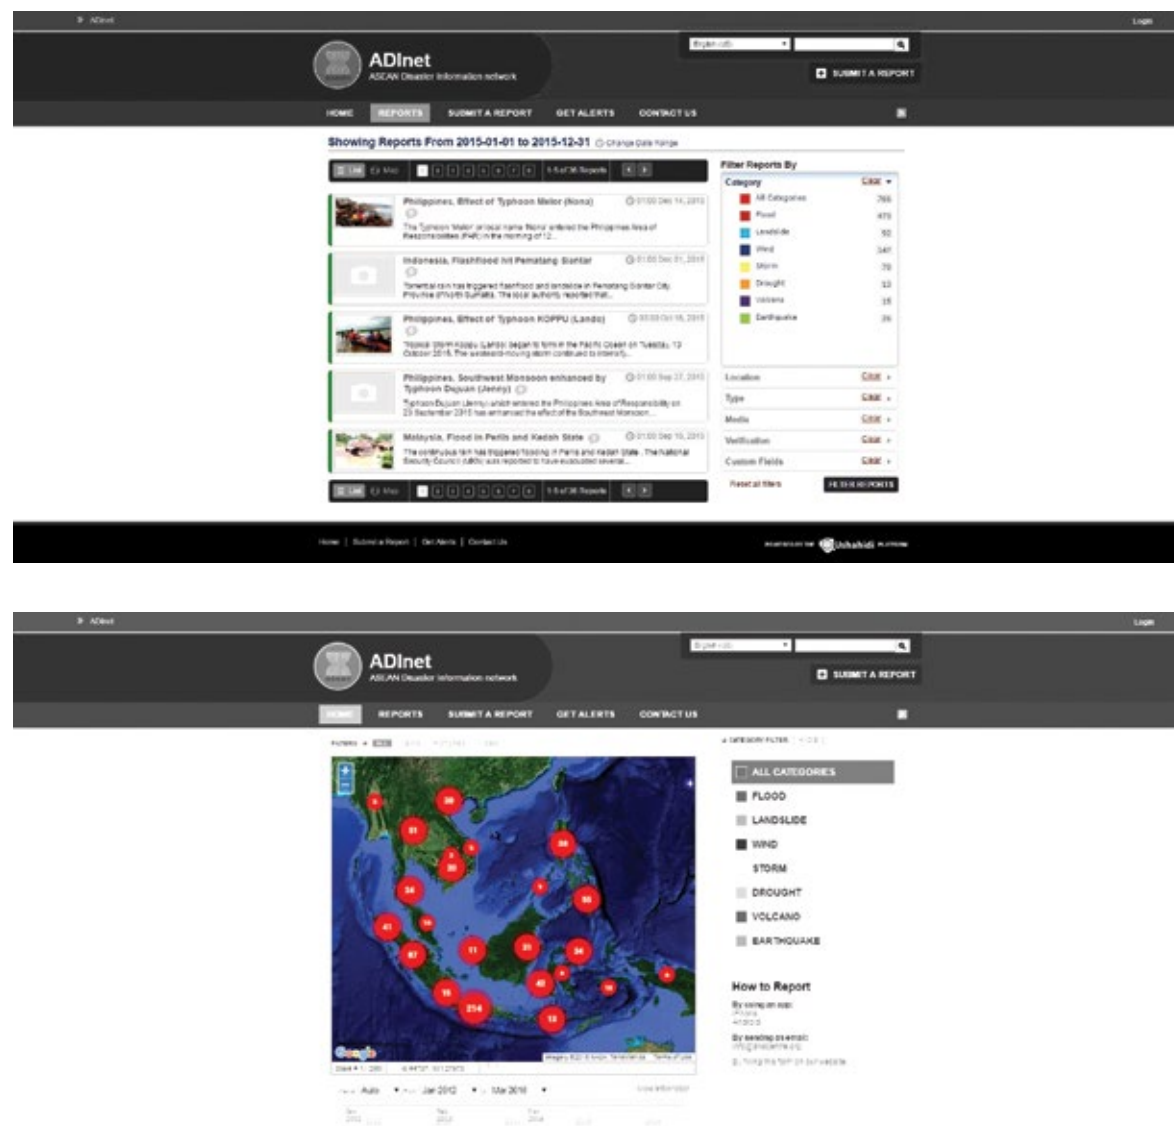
ADInet
Login

ADInet
ASEAN Disaster Information network

English (US)

SUBMIT A REPORT

HOME REPORTS SUBMIT A REPORT GET ALERTS CONTACT US

Showing Reports From 2015-01-01 to 2015-12-31 Change Date Range

List Map 1-5 of 36 Reports

Philippines, Effect of Typhoon Melor (Nona)
The Typhoon 'Melor' (local name 'Nona') entered the Philippine Area of Responsibility (PAR) in the morning of 12...

Indonesia, Flashflood hit Pematang Siantar
Torrential rain has triggered flashflood and landslide in Pematang Siantar City, Province of North Sumatra. The local authority reported that...

Philippines, Effect of Typhoon KOPPU (Lando)
Tropical Storm Koppu (Lando) began to form in the Pacific Ocean on Tuesday, 13 October 2015. The westward-moving storm continued to intensify...

Philippines, Southwest Monsoon enhanced by Typhoon Dujuan (Jenny)
Typhoon Dujuan (Jenny) which entered the Philippine Area of Responsibility on 23 September 2015 has enhanced the effect of the Southwest Monsoon...

Malaysia, Flood in Perlis and Kedah State
The continuous rain has triggered flooding in Perlis and Kedah State. The National Security Council (NSC) was reported to have evacuated several...

List Map 1-5 of 36 Reports

Filter Reports By
Category Clear
All Categories 766
Flood 475
Landslide 60
Wind 147
Storm 78
Drought 13
Volcano 15
Earthquake 26

Location Clear
Type Clear
Media Clear
Verification Clear
Custom Fields Clear

Reset all filters FILTER REPORTS

Home | Submit a Report | Get Alerts | Contact Us

POWERED BY THE Ushahidi PLATFORM

ADInet
Login

ADInet
ASEAN Disaster Information network

English (US)

SUBMIT A REPORT

HOME REPORTS SUBMIT A REPORT GET ALERTS CONTACT US

CATEGORY FILTER

ALL CATEGORIES
FLOOD
LANDSLIDE
WIND
STORM
DROUGHT
VOLCANO
EARTHQUAKE

How to Report
By sending an app:
By sending an email:

Auto Jan 2012 Mar 2016

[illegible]